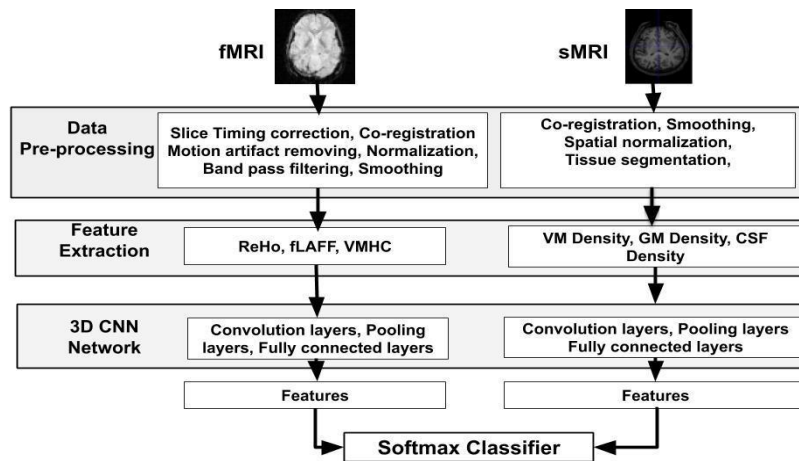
fMRI

sMRI

Data Pre-processing

Slice Timing correction, Co-registration Motion artifact removing, Normalization, Band pass filtering, Smoothing

Co-registration, Smoothing, Spatial normalization, Tissue segmentation,

Feature Extraction

ReHo, fLAFF, VMHC

VM Density, GM Density, CSF Density

3D CNN Network

Convolution layers, Pooling layers, Fully connected layers

Convolution layers, Pooling layers Fully connected layers

Features

Features

Softmax Classifier